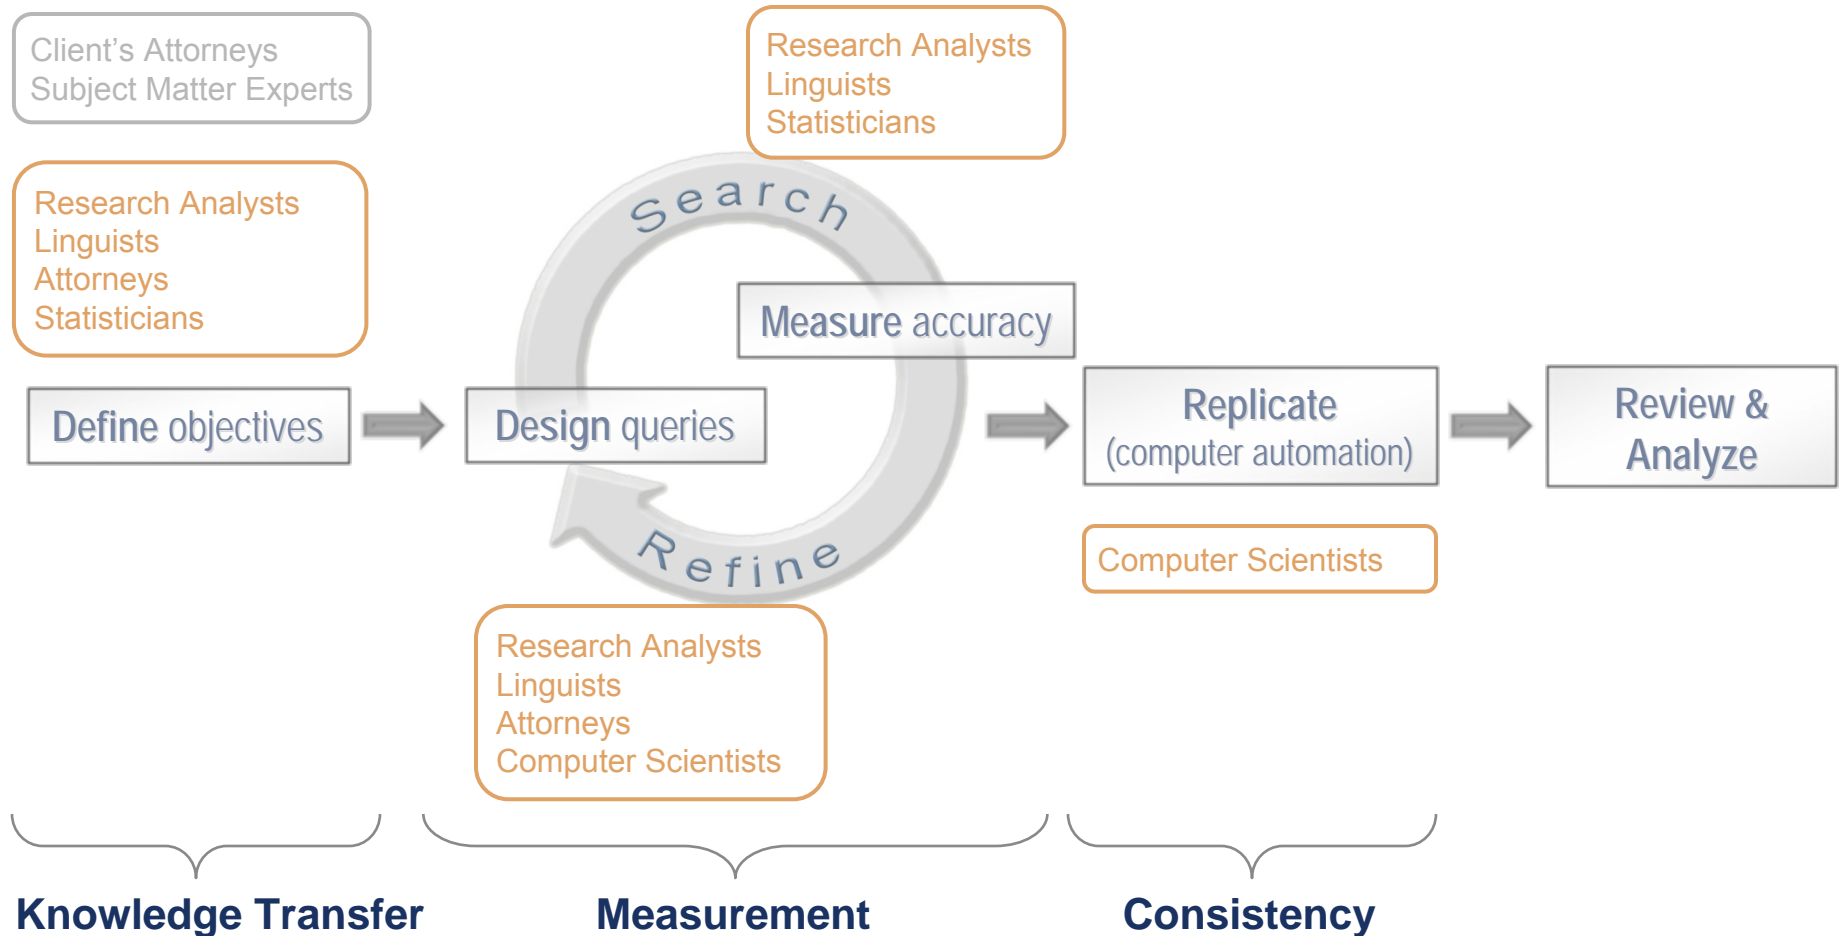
Client's Attorneys
Subject Matter Experts

Research Analysts
Linguists
Statisticians

Research Analysts
Linguists
Attorneys
Statisticians

Search

Measure accuracy

Define objectives

Design queries

Replicate
(computer automation)

Review & Analyze

Refine

Computer Scientists

Research Analysts
Linguists
Attorneys
Computer Scientists

Knowledge Transfer

Measurement

Consistency